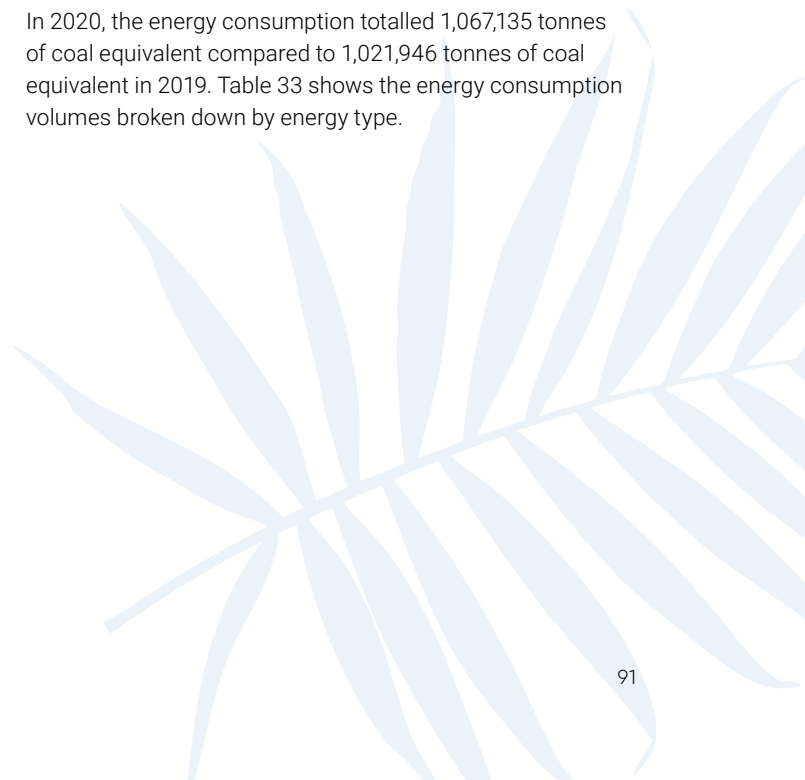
In 2020, the energy consumption totalled 1,067,135 tonnes of coal equivalent compared to 1,021,946 tonnes of coal equivalent in 2019. Table 33 shows the energy consumption volumes broken down by energy type.

91